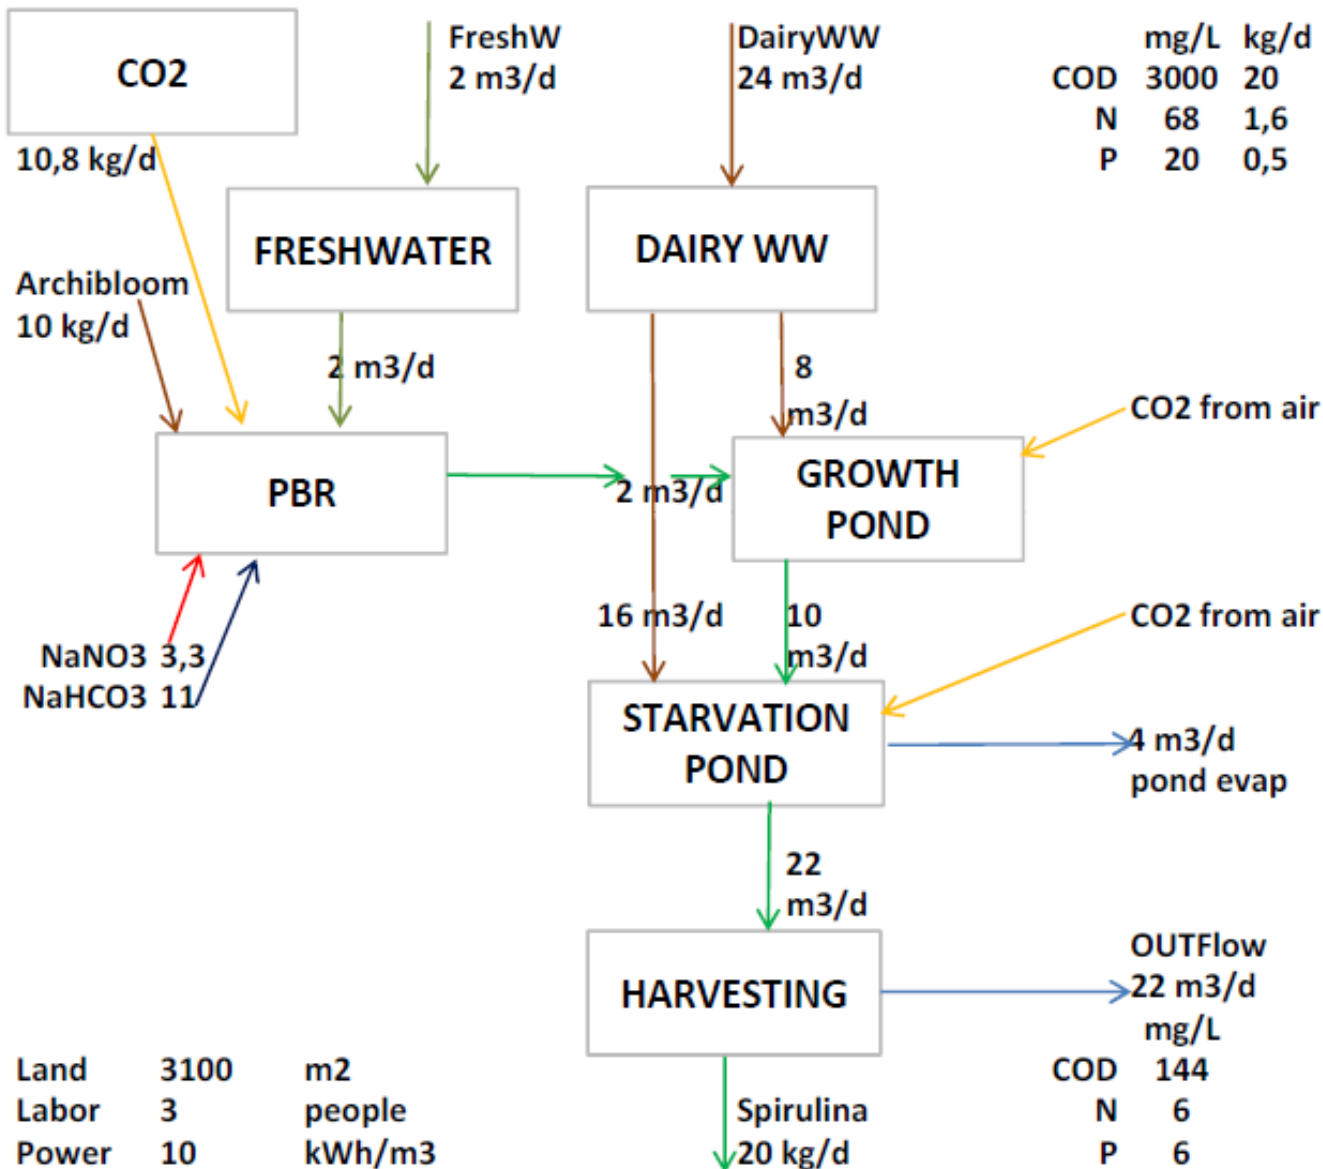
CO2

10,8 kg/d

FreshW
2 m3/d

DairyWW
24 m3/d

| | mg/L | kg/d |
|---|---|---|
| COD | 3000 | 20 |
| N | 68 | 1,6 |
| P | 20 | 0,5 |

FRESHWATER

DAIRY WW

Archibloom
10 kg/d

2 m3/d

8
m3/d

CO2 from air

PBR

2 m3/d

GROWTH POND

NaNO3 3,3
NaHCO3 11

16 m3/d

10
m3/d

CO2 from air

STARVATION POND

4 m3/d
pond evap

22
m3/d

HARVESTING

OUTFlow
22 m3/d

| | mg/L |
|---|---|
| COD | 144 |
| N | 6 |
| P | 6 |

| Land | 3100 | m2 |
|---|---|---|
| Labor | 3 | people |
| Power | 10 | kWh/m3 |

Spirulina
20 kg/d